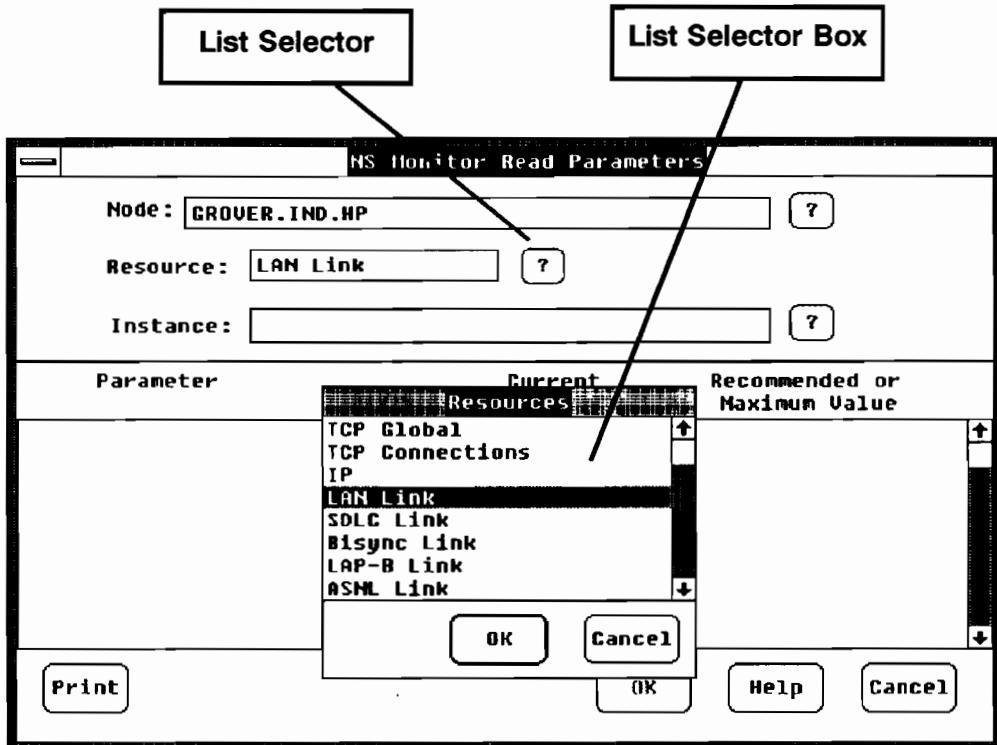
List Selector

List Selector Box

NS Monitor Read Parameters

Node: GROVER.IND.HP ?

Resource: LAN Link ?

Instance: ?

Parameter

Current

Recommended or Maximum Value

Resources

TCP Global
TCP Connections
IP
LAN Link
SDLC Link
Bisync Link
LAP-B Link
ASML Link

OK Cancel

Print

OK

Help

Cancel